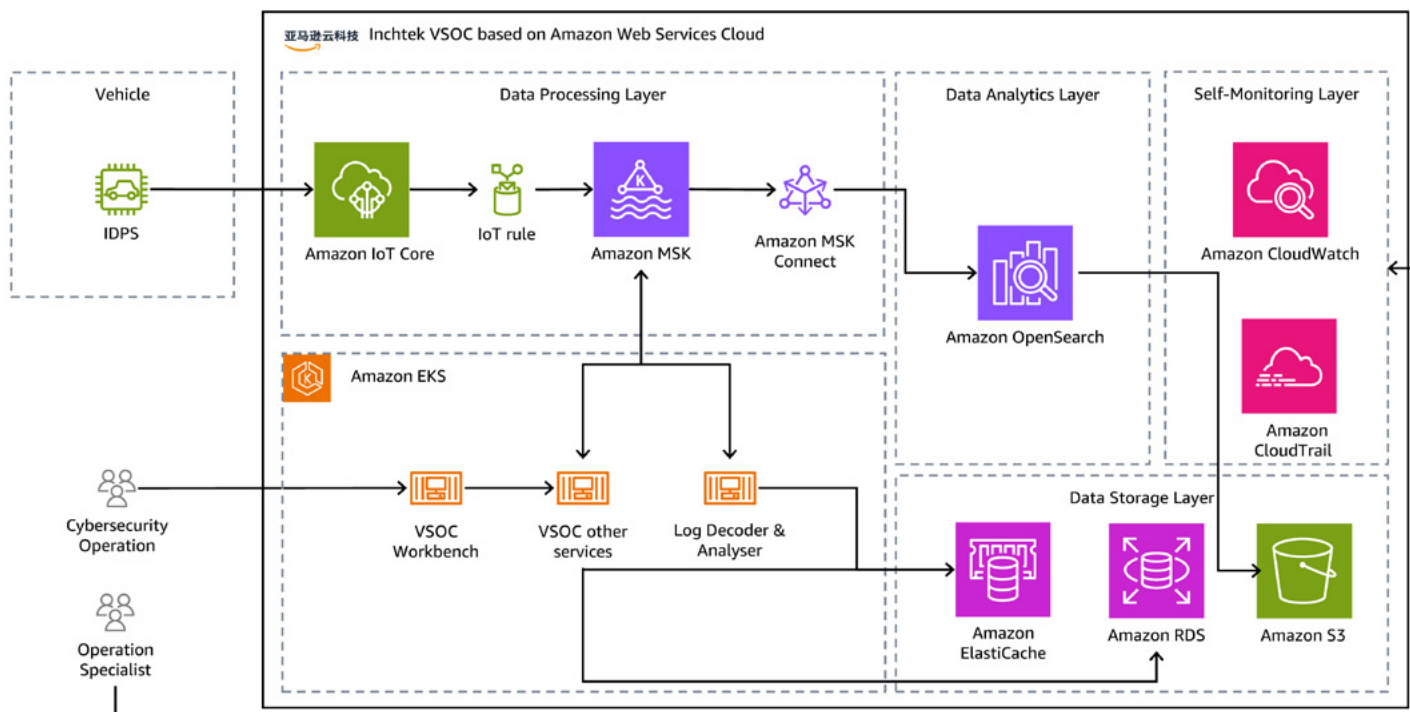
亚马逊云科技 Inchtek VSOC based on Amazon Web Services Cloud

Vehicle

IDPS

Data Processing Layer

Amazon IoT Core

IoT rule

Amazon MSK

Amazon MSK Connect

Data Analytics Layer

Amazon OpenSearch

Self-Monitoring Layer

Amazon CloudWatch

Amazon CloudTrail

Amazon EKS

Cybersecurity Operation

VSOC Workbench

VSOC other services

Log Decoder & Analyser

Data Storage Layer

Amazon ElastiCache

Amazon RDS

Amazon S3

Operation Specialist